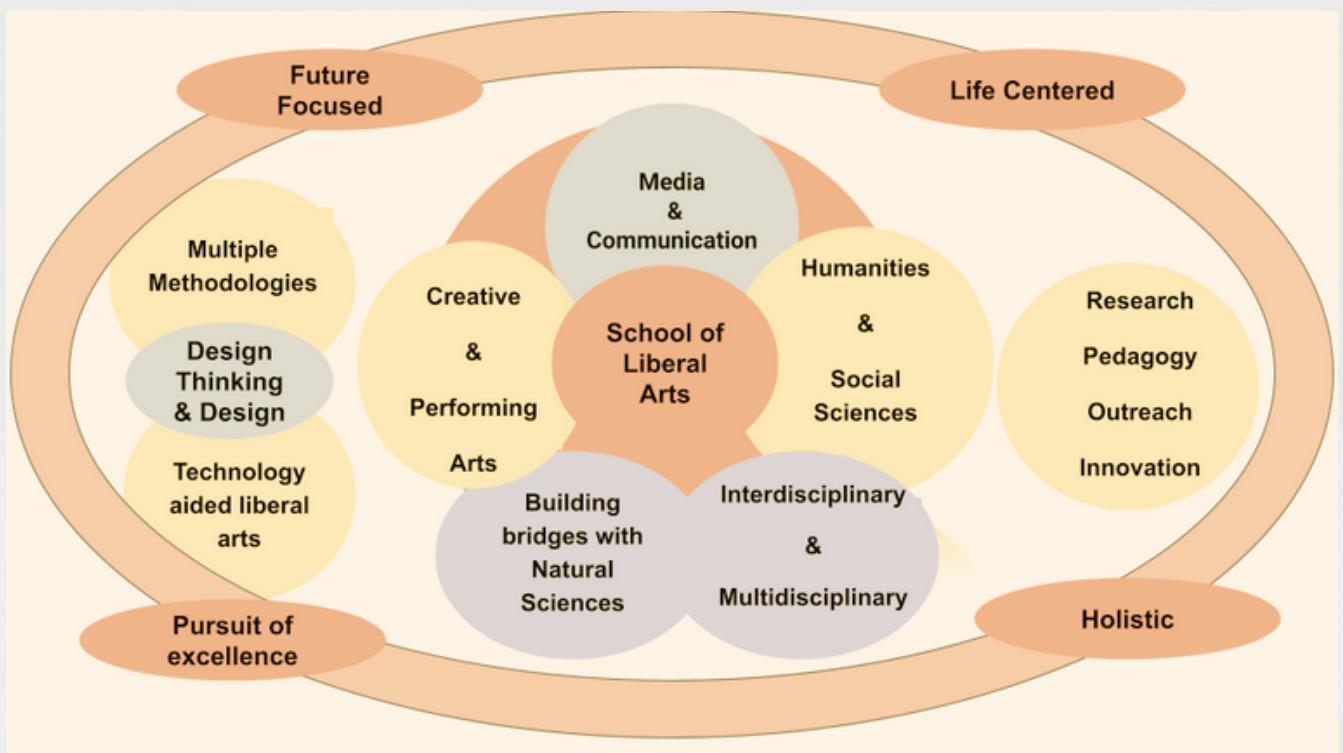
Future Focused

Life Centered

Multiple Methodologies

Design Thinking & Design

Technology aided liberal arts

Media & Communication

Creative & Performing Arts

School of Liberal Arts

Humanities & Social Sciences

Research
Pedagogy
Outreach
Innovation

Building bridges with Natural Sciences

Interdisciplinary & Multidisciplinary

Pursuit of excellence

Holistic